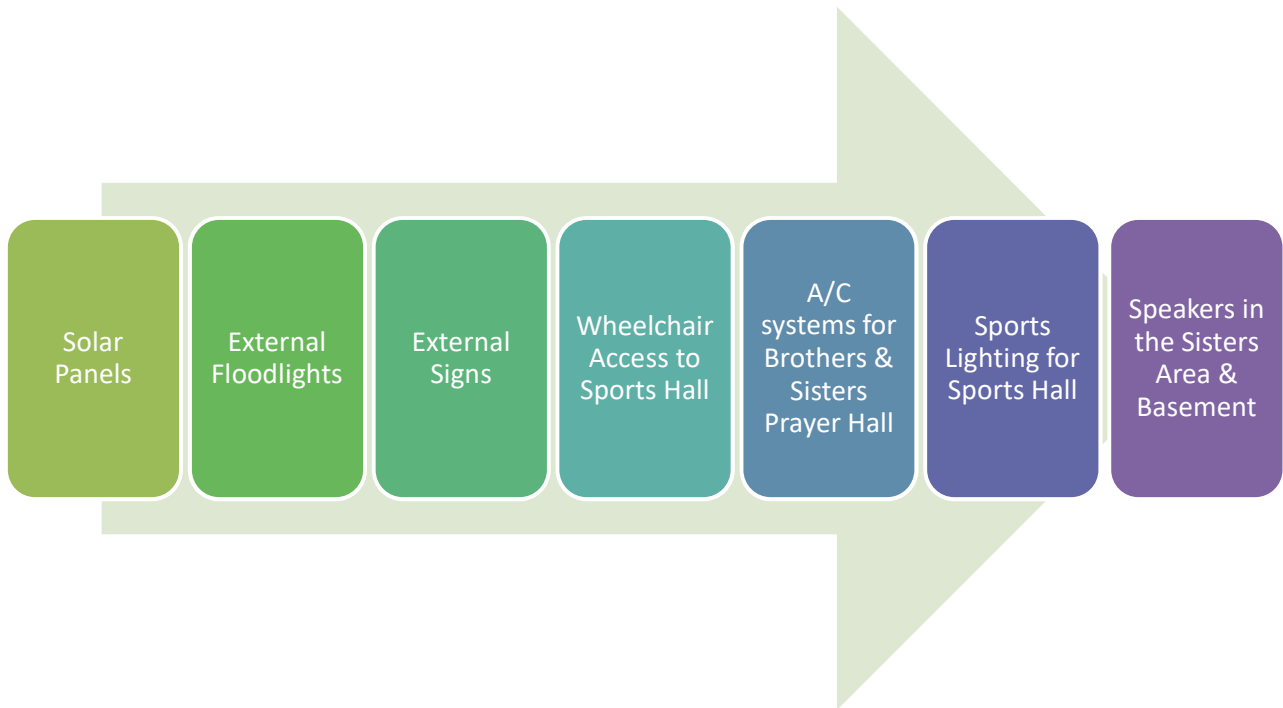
Solar Panels

External Floodlights

External Signs

Wheelchair Access to Sports Hall

A/C systems for Brothers & Sisters Prayer Hall

Sports Lighting for Sports Hall

Speakers in the Sisters Area & Basement